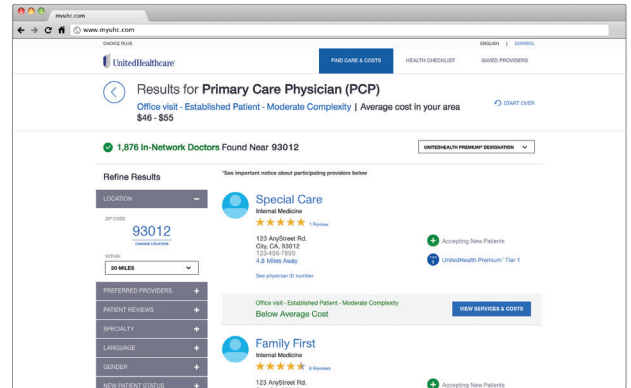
myuhc.com

www.myuhc.com

CHOICE PLUS

ENGLISH | ESPAÑOL

UnitedHealthcare

FIND CARE & COSTS

HEALTH CHECKLIST

SAVED PROVIDERS

Results for **Primary Care Physician (PCP)**

Office visit - Established Patient - Moderate Complexity | Average cost in your area $46 - $55

START OVER

1,876 In-Network Doctors Found Near 93012

UNITEDHEALTH PREMIUM® DESIGNATION

Refine Results

*See important notice about participating providers below

LOCATION

ZIP CODE

93012

CHANGE LOCATION

WITHIN

20 MILES

PREFERRED PROVIDERS

PATIENT REVIEWS

SPECIALTY

LANGUAGE

GENDER

NEW PATIENT STATUS

Special Care

Internal Medicine

1 Review

123 AnyStreet Rd.
City, CA 93012
123-456-7890
4.8 Miles Away

See physician ID number

Accepting New Patients

UnitedHealth Premium® Tier 1

Office visit - Established Patient - Moderate Complexity

Below Average Cost

VIEW SERVICES & COSTS

Family First

Internal Medicine

8 Reviews

123 AnyStreet Rd.

Accepting New Patients